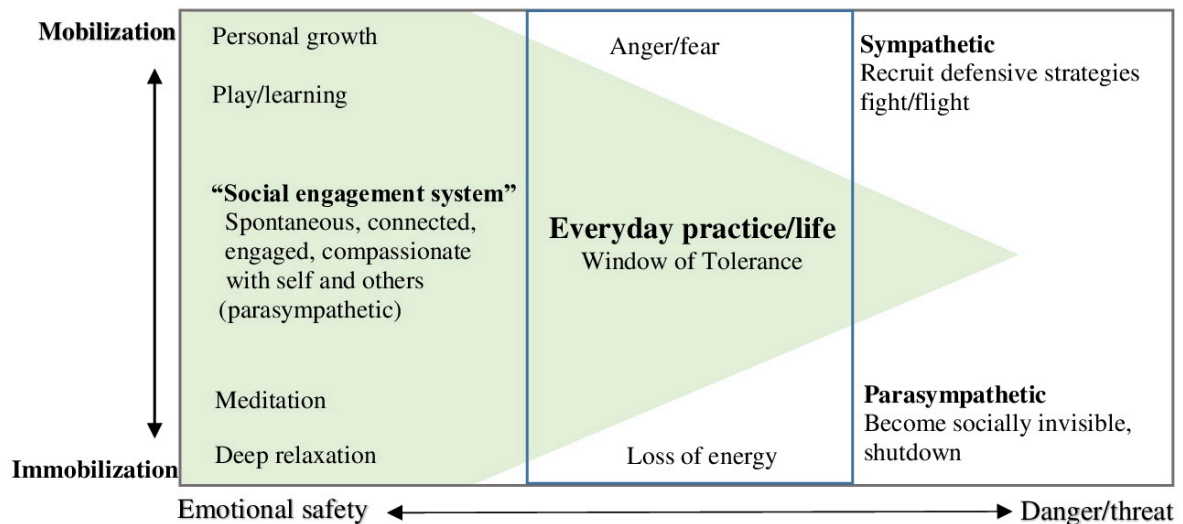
Mobilization

Personal growth

Play/learning

"Social engagement system"
Spontaneous, connected, engaged, compassionate with self and others (parasympathetic)

Meditation

Deep relaxation

Immobilization

Anger/fear

Everyday practice/life
Window of Tolerance

Loss of energy

Sympathetic
Recruit defensive strategies fight/flight

Parasympathetic
Become socially invisible, shutdown

Emotional safety

Danger/threat